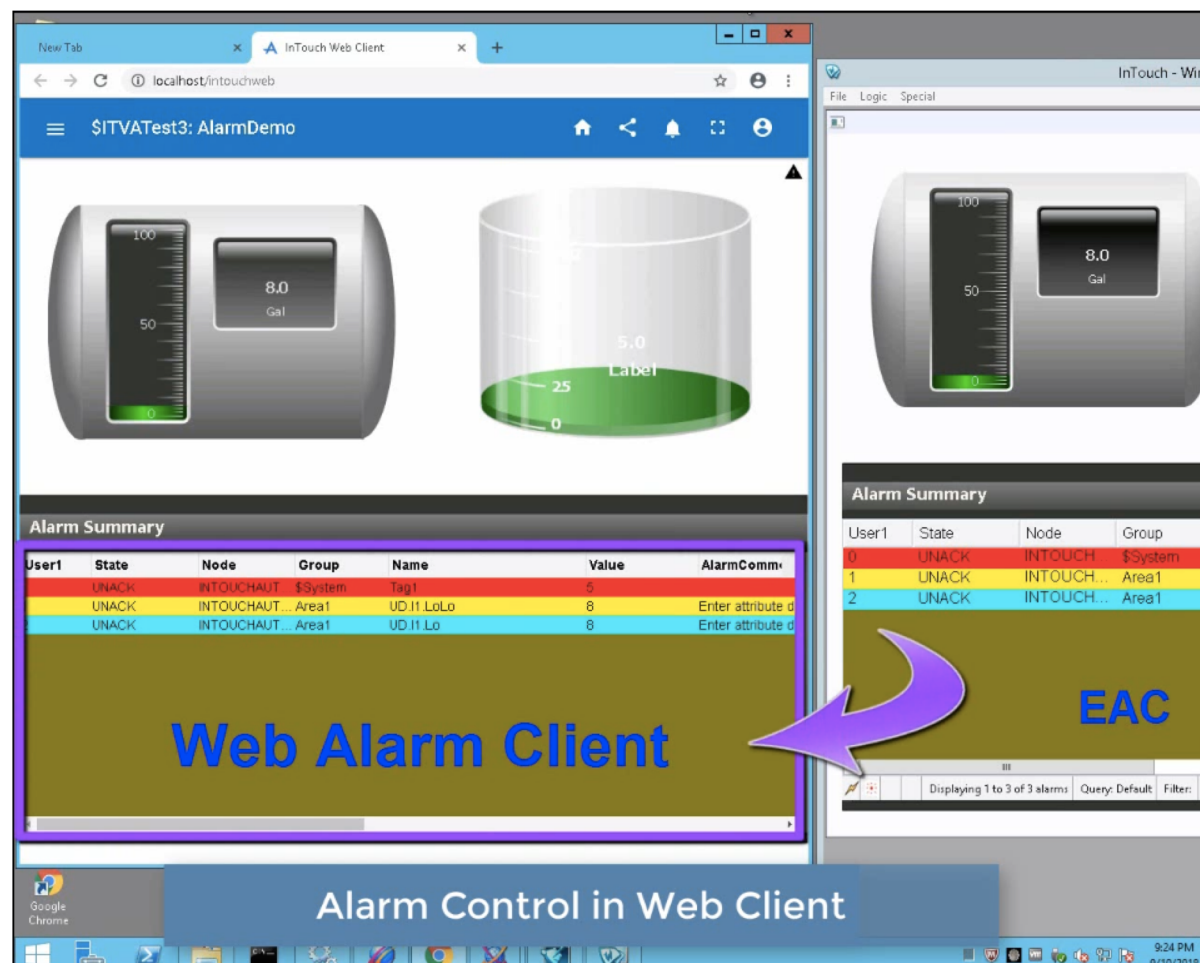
New Tab
InTouch Web Client
localhost/intouchweb
$ITVATest3: AlarmDemo

100
8.0
Gal
50
0

5.0
Label
25
0

Alarm Summary

| User1 | State | Node | Group | Name | Value | AlarmComm |
|---|---|---|---|---|---|---|
| | UNACK | INTOUCHAUT | $System | Tag1 | 5 | |
| | UNACK | INTOUCHAUT... | Area1 | UD.I1.LoLo | 8 | Enter attribute d |
| | UNACK | INTOUCHAUT... | Area1 | UD.I1.Lo | 8 | Enter attribute d |

Web Alarm Client

InTouch - Wi
File Logic Special

100
8.0
Gal
50
0

Alarm Summary

| User1 | State | Node | Group |
|---|---|---|---|
| 0 | UNACK | INTOUCH | $System |
| 1 | UNACK | INTOUCH... | Area1 |
| 2 | UNACK | INTOUCH... | Area1 |

EAC

Displaying 1 to 3 of 3 alarms Query: Default Filter:

Google Chrome

Alarm Control in Web Client

9:24 PM